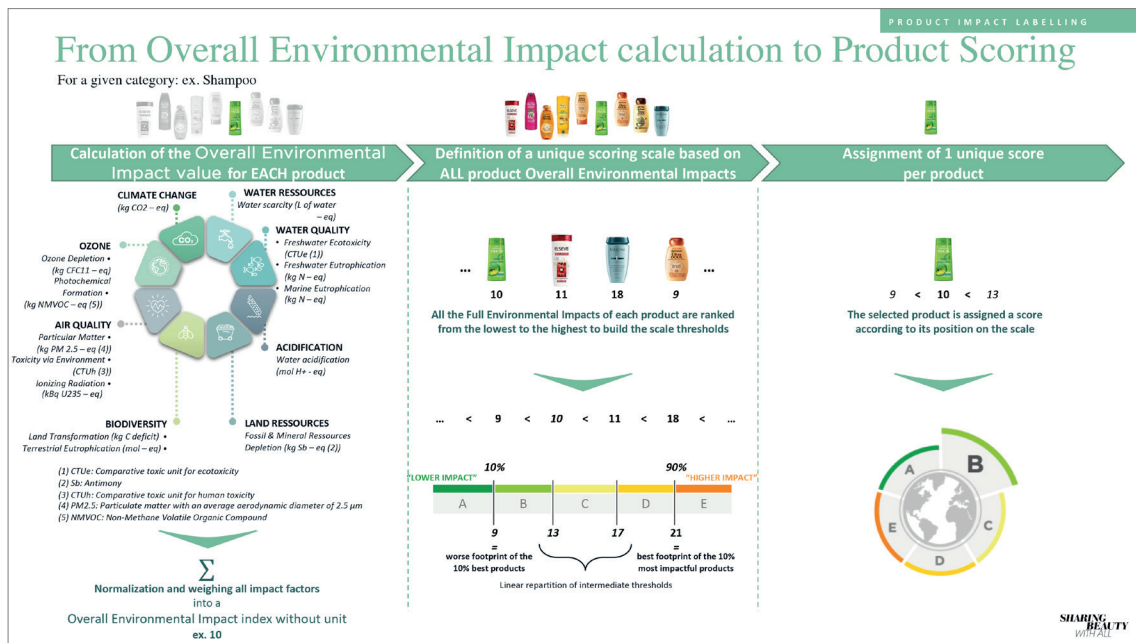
PRODUCT IMPACT LABELLING

From Overall Environmental Impact calculation to Product Scoring

For a given category: ex. Shampoo

Calculation of the Overall Environmental Impact value for EACH product

Definition of a unique scoring scale based on ALL product Overall Environmental Impacts

Assignment of 1 unique score per product

CLIMATE CHANGE
(kg CO2 – eq)

WATER RESSOURCES
Water scarcity (L of water – eq)

WATER QUALITY
• Freshwater Ecotoxicity (CTUe (1))
• Freshwater Eutrophication (kg N – eq)
• Marine Eutrophication (kg N – eq)

OZONE
Ozone Depletion • (kg CFC11 – eq)
Photochemical Formation • (kg NMVOC – eq (5))

AIR QUALITY
Particular Matter • (kg PM 2.5 – eq (4))
Toxicity via Environment • (CTUh (3))
Ionizing Radiation • (kBq U235 – eq)

ACIDIFICATION
Water acidification (mol H+ - eq)

BIODIVERSITY
Land Transformation (kg C deficit) •
Terrestrial Eutrophication (mol – eq) •

LAND RESSOURCES
Fossil & Mineral Ressources Depletion (kg Sb – eq (2))

(1) CTUe: Comparative toxic unit for ecotoxicity
(2) Sb: Antimony
(3) CTUh: Comparative toxic unit for human toxicity
(4) PM2.5: Particulate matter with an average aerodynamic diameter of 2.5 µm
(5) NMVOC: Non-Methane Volatile Organic Compound

$\sum$
Normalization and weighing all impact factors into a
Overall Environmental Impact index without unit
ex. 10

... 10 11 18 9 ...

All the Full Environmental Impacts of each product are ranked from the lowest to the highest to build the scale thresholds

... < 9 < 10 < 11 < 18 < ...

10% 90%
"LOWER IMPACT" "HIGHER IMPACT"

A B C D E

9 13 17 21
= =
worse footprint of the 10% best products
best footprint of the 10% most impactful products

Linear repartition of intermediate thresholds

9 < 10 < 13

The selected product is assigned a score according to its position on the scale

A B C D E

SHARING BEAUTY WITH ALL